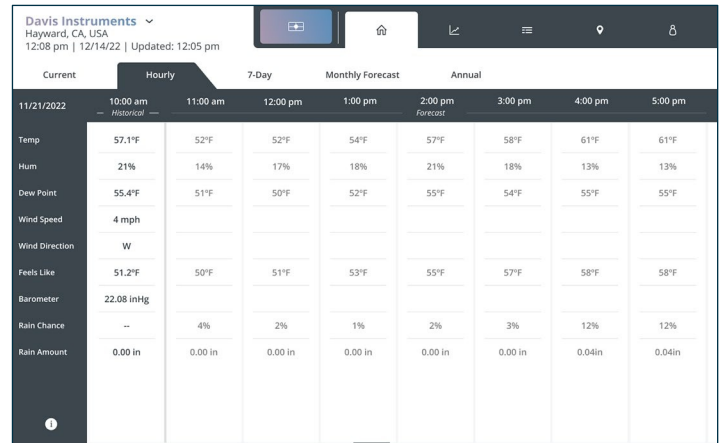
Davis Instruments
Hayward, CA, USA
12:08 pm | 12/14/22 | Updated: 12:05 pm

Current | Hourly | 7-Day | Monthly Forecast | Annual

| 11/21/2022 | 10:00 am — Historical — | 11:00 am | 12:00 pm | 1:00 pm | 2:00 pm Forecast | 3:00 pm | 4:00 pm | 5:00 pm |
|---|---|---|---|---|---|---|---|---|
| Temp | 57.1°F | 52°F | 52°F | 54°F | 57°F | 58°F | 61°F | 61°F |
| Hum | 21% | 14% | 17% | 18% | 21% | 18% | 13% | 13% |
| Dew Point | 55.4°F | 51°F | 50°F | 52°F | 55°F | 54°F | 55°F | 55°F |
| Wind Speed | 4 mph | | | | | | | |
| Wind Direction | W | | | | | | | |
| Feels Like | 51.2°F | 50°F | 51°F | 53°F | 55°F | 57°F | 58°F | 58°F |
| Barometer | 22.08 inHg | | | | | | | |
| Rain Chance | -- | 4% | 2% | 1% | 2% | 3% | 12% | 12% |
| Rain Amount | 0.00 in | 0.00 in | 0.00 in | 0.00 in | 0.00 in | 0.00 in | 0.04in | 0.04in |